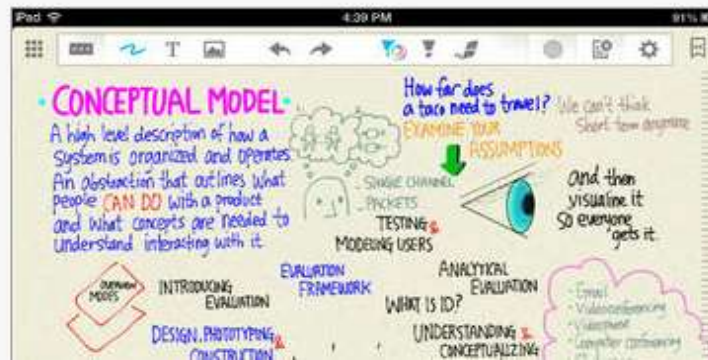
iPad
4:39 PM
91%

T

• CONCEPTUAL MODEL •
A high level description of how a system is organized and operates. An abstraction that outlines what people CAN DO with a product and what concepts are needed to understand interacting with it.

How far does a taco need to travel? We can't think short term anymore
EXAMINE YOUR ASSUMPTIONS

- SINGLE CHANNEL
- PACKETS

and then visualize it so everyone gets it

TESTING & MODELING USERS

OVERVIEW MODES
INTRODUCING EVALUATION
EVALUATION FRAMEWORK
ANALYTICAL EVALUATION
WHAT IS ID?
DESIGN, PROTOTYPING & CONSTRUCTION
UNDERSTANDING & CONCEPTUALIZING

- Email
- Videoconferencing
- Videophone
- Computer conferencing
- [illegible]